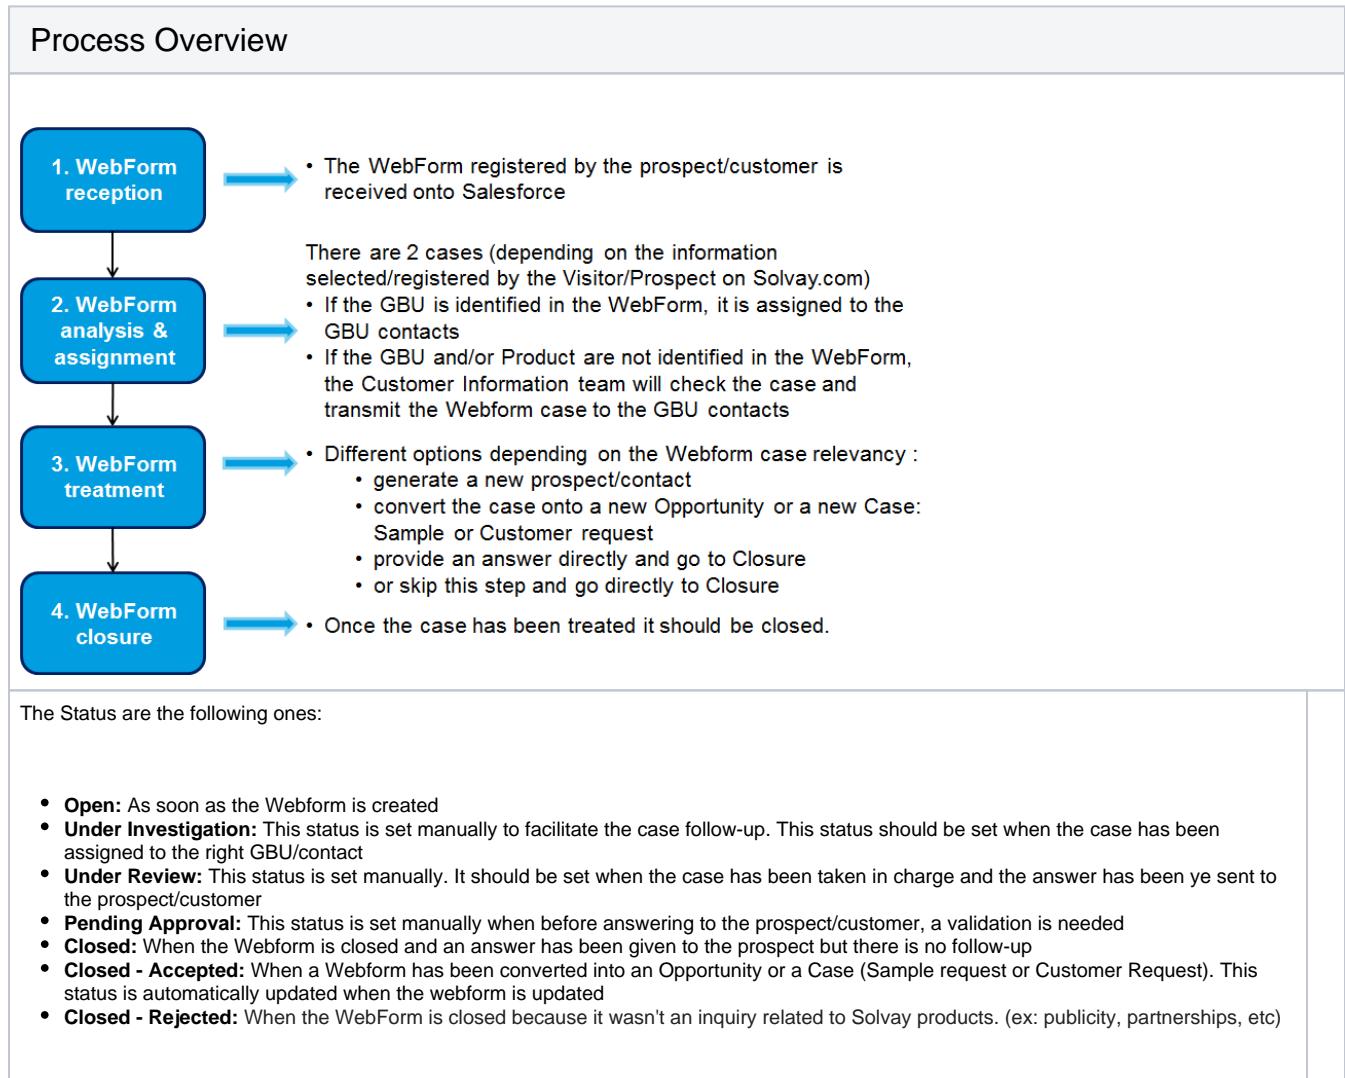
Process Overview

1. WebForm reception

• The WebForm registered by the prospect/customer is received onto Salesforce

2. WebForm analysis & assignment

There are 2 cases (depending on the information selected/registered by the Visitor/Prospect on Solvay.com)
• If the GBU is identified in the WebForm, it is assigned to the GBU contacts
• If the GBU and/or Product are not identified in the WebForm, the Customer Information team will check the case and transmit the Webform case to the GBU contacts

3. WebForm treatment

• Different options depending on the Webform case relevancy :
• generate a new prospect/contact
• convert the case onto a new Opportunity or a new Case: Sample or Customer request
• provide an answer directly and go to Closure
• or skip this step and go directly to Closure

4. WebForm closure

• Once the case has been treated it should be closed.

The Status are the following ones:

- **Open:** As soon as the Webform is created
- **Under Investigation:** This status is set manually to facilitate the case follow-up. This status should be set when the case has been assigned to the right GBU/contact
- **Under Review:** This status is set manually. It should be set when the case has been taken in charge and the answer has been ye sent to the prospect/customer
- **Pending Approval:** This status is set manually when before answering to the prospect/customer, a validation is needed
- **Closed:** When the Webform is closed and an answer has been given to the prospect but there is no follow-up
- **Closed - Accepted:** When a Webform has been converted into an Opportunity or a Case (Sample request or Customer Request). This status is automatically updated when the webform is updated
- **Closed - Rejected:** When the WebForm is closed because it wasn't an inquiry related to Solvay products. (ex: publicity, partnerships, etc)